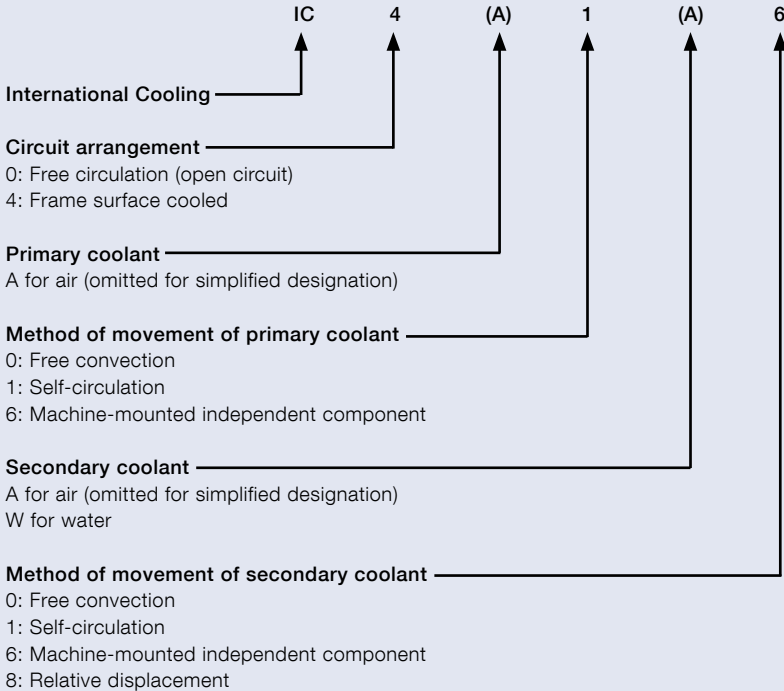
IC 4 (A) 1 (A) 6

International Cooling

Circuit arrangement
0: Free circulation (open circuit)
4: Frame surface cooled

Primary coolant
A for air (omitted for simplified designation)

Method of movement of primary coolant
0: Free convection
1: Self-circulation
6: Machine-mounted independent component

Secondary coolant
A for air (omitted for simplified designation)
W for water

Method of movement of secondary coolant
0: Free convection
1: Self-circulation
6: Machine-mounted independent component
8: Relative displacement